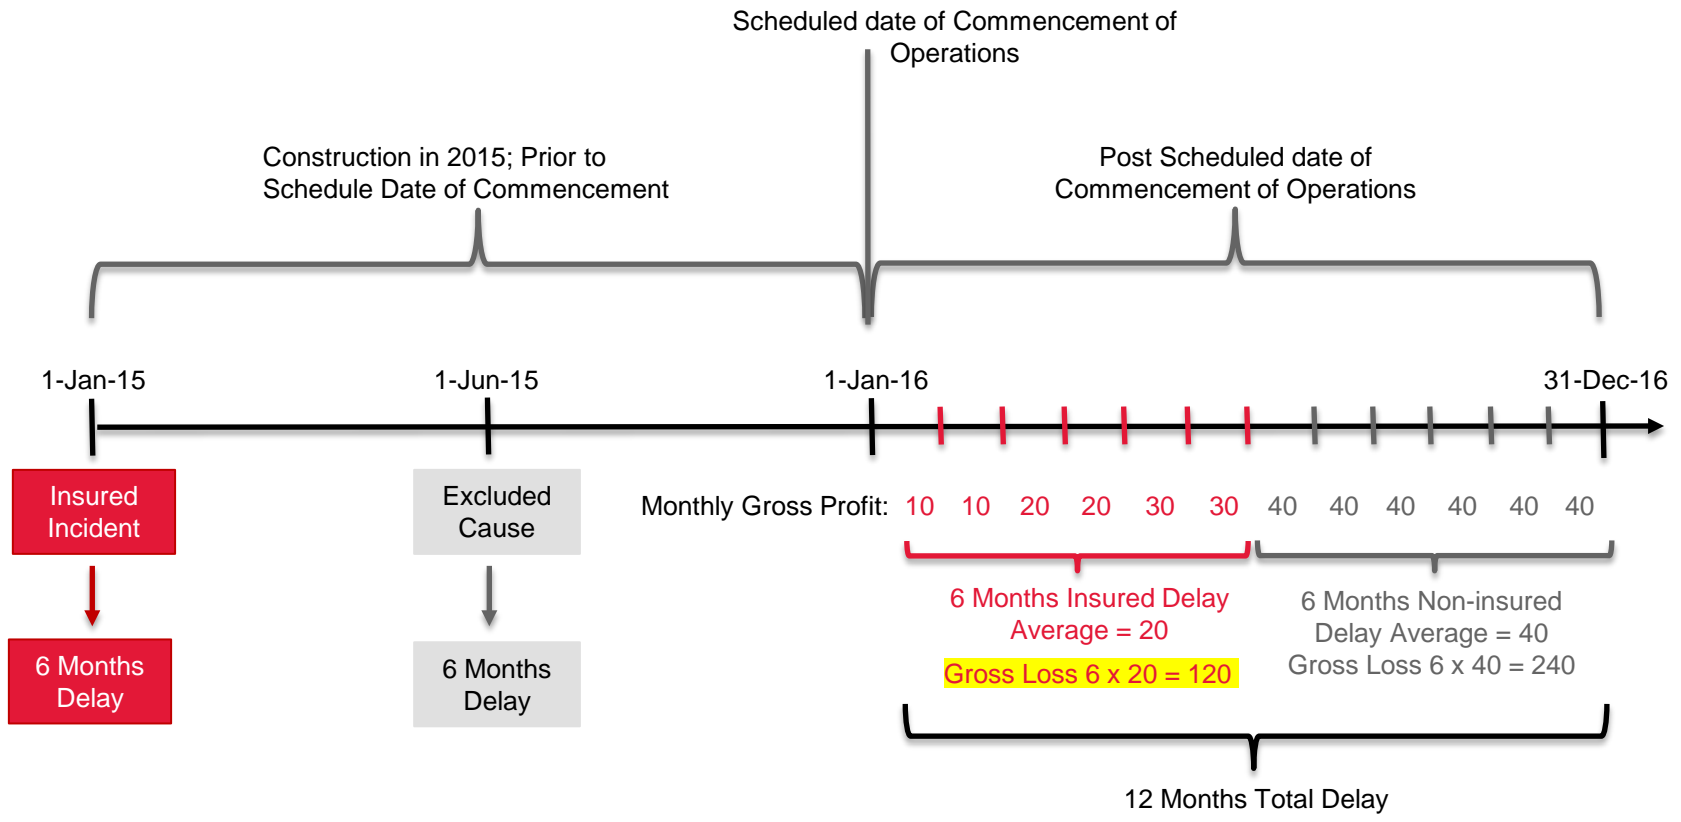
Scheduled date of Commencement of Operations

Construction in 2015; Prior to Schedule Date of Commencement

Post Scheduled date of Commencement of Operations

1-Jan-15

1-Jun-15

1-Jan-16

31-Dec-16

Insured Incident

6 Months Delay

Excluded Cause

6 Months Delay

Monthly Gross Profit: 10 10 20 20 30 30 40 40 40 40 40 40

6 Months Insured Delay Average = 20

Gross Loss 6 x 20 = 120

6 Months Non-insured Delay Average = 40

Gross Loss 6 x 40 = 240

12 Months Total Delay